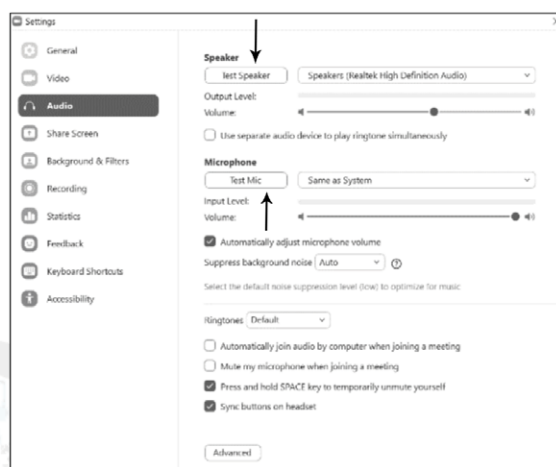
Settings

General
Video
Audio
Share Screen
Background & Filters
Recording
Statistics
Feedback
Keyboard Shortcuts
Accessibility

Speaker
Test Speaker
Speakers (Realtek High Definition Audio)
Output Level:
Volume:
Use separate audio device to play ringtone simultaneously

Microphone
Test Mic
Same as System
Input Level:
Volume:
Automatically adjust microphone volume
Suppress background noise Auto
Select the default noise suppression level (low) to optimize for music

Ringtones Default
Automatically join audio by computer when joining a meeting
Mute my microphone when joining a meeting
Press and hold SPACE key to temporarily unmute yourself
Sync buttons on headset

Advanced